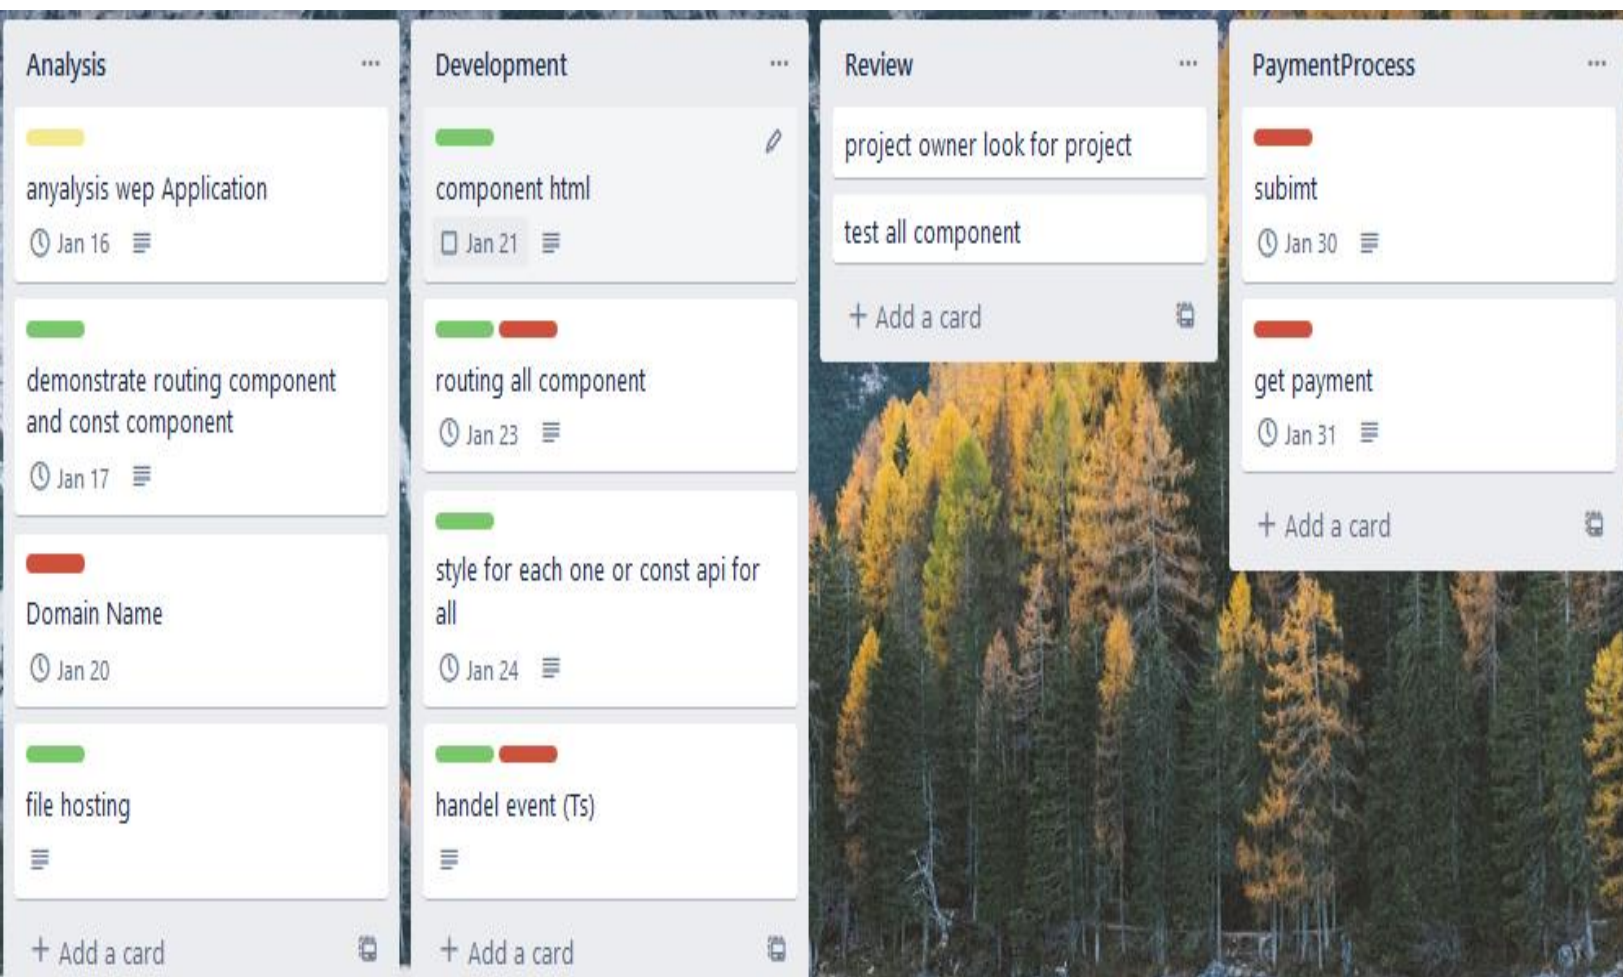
Analysis ···

anyalysis wep Application
Jan 16

demonstrate routing component and const component
Jan 17

Domain Name
Jan 20

file hosting

+ Add a card

Development ···

component html
Jan 21

routing all component
Jan 23

style for each one or const api for all
Jan 24

handel event (Ts)

+ Add a card

Review ···

project owner look for project

test all component

+ Add a card

PaymentProcess ···

subimt
Jan 30

get payment
Jan 31

+ Add a card